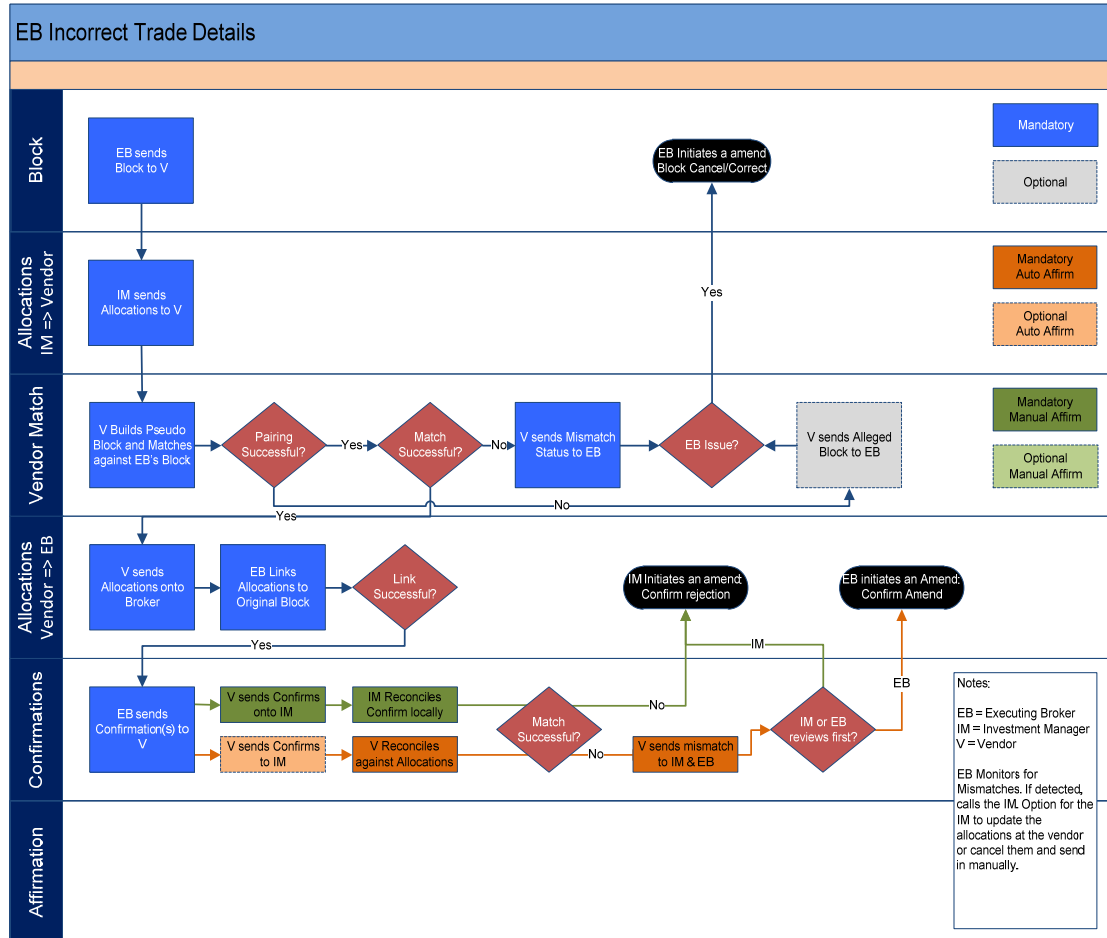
EB Incorrect Trade Details

Block

EB sends Block to V

EB Initiates a amend Block Cancel/Correct

Mandatory

Optional

Allocations IM => Vendor

IM sends Allocations to V

Yes

Mandatory Auto Affirm

Optional Auto Affirm

Vendor Match

V Builds Pseudo Block and Matches against EB's Block

Pairing Successful?

Yes

Match Successful?

No

V sends Mismatch Status to EB

EB Issue?

V sends Alleged Block to EB

Mandatory Manual Affirm

Optional Manual Affirm

Yes

No

Allocations Vendor => EB

V sends Allocations onto Broker

EB Links Allocations to Original Block

Link Successful?

IM Initiates an amend: Confirm rejection

EB initiates an Amend: Confirm Amend

Yes

IM

Confirmations

EB sends Confirmation(s) to V

V sends Confirms onto IM

IM Reconciles Confirm locally

No

Match Successful?

IM or EB reviews first?

EB

V sends Confirms to IM

V Reconciles against Allocations

No

V sends mismatch to IM & EB

Notes:

EB = Executing Broker
IM = Investment Manager
V = Vendor

EB Monitors for Mismatches. If detected, calls the IM. Option for the IM to update the allocations at the vendor or cancel them and send in manually.

Affirmation